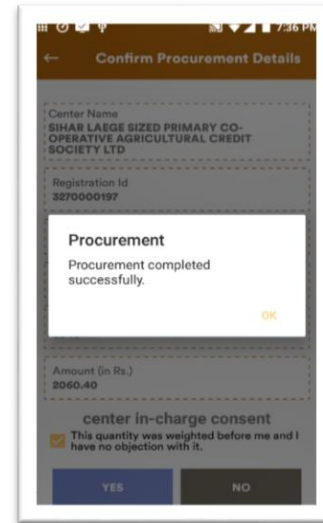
7:36 PM

Confirm Procurement Details

Center Name
SIHAR LAEGE SIZED PRIMARY CO-OPERATIVE AGRICULTURAL CREDIT SOCIETY LTD

Registration Id
3270000197

Procurement

Procurement completed successfully.

OK

Amount (in Rs.)
2060.40

center in-charge consent

This quantity was weighted before me and I have no objection with it.

YES

NO